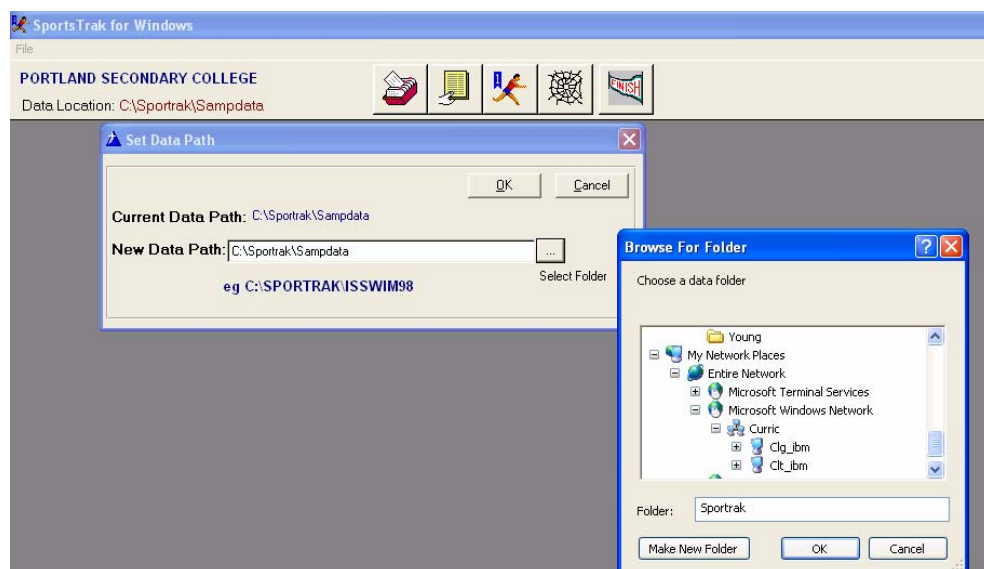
SportsTrak for Windows

File

PORTLAND SECONDARY COLLEGE

Data Location: C:\Sportrak\Sampdata

FINISH

Set Data Path

OK

Cancel

Current Data Path: C:\Sportrak\Sampdata

New Data Path: C:\Sportrak\Sampdata

...

Select Folder

eg C:\SPORTRAK\ISSWIM98

Browse For Folder

Choose a data folder

Young
My Network Places
Entire Network
Microsoft Terminal Services
Microsoft Windows Network
Curric
Clg_ibm
Clt_ibm

Folder: Sportrak

Make New Folder

OK

Cancel